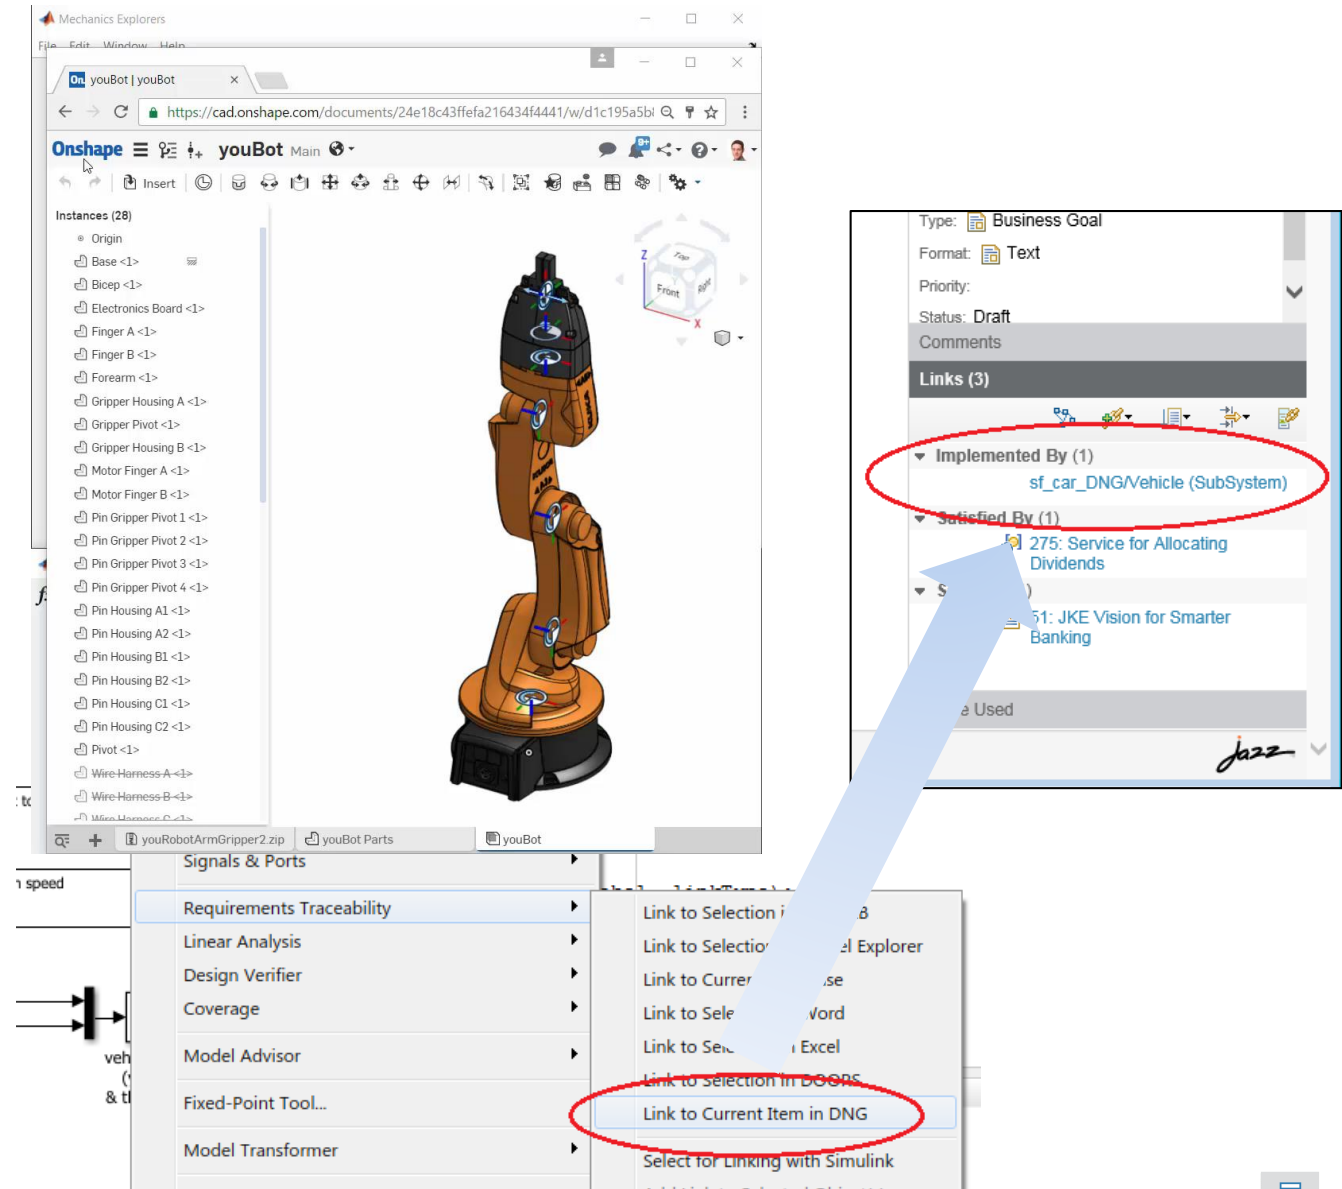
Mechanics Explorers

File Edit Window Help

youBot | youBot

https://cad.onshape.com/documents/24e18c43ffefa216434f4441/w/d1c195a5b

Onshape youBot Main

Insert

Instances (28)

Origin
Base <1>
Bicep <1>
Electronics Board <1>
Finger A <1>
Finger B <1>
Forearm <1>
Gripper Housing A <1>
Gripper Pivot <1>
Gripper Housing B <1>
Motor Finger A <1>
Motor Finger B <1>
Pin Gripper Pivot 1 <1>
Pin Gripper Pivot 2 <1>
Pin Gripper Pivot 3 <1>
Pin Gripper Pivot 4 <1>
Pin Housing A1 <1>
Pin Housing A2 <1>
Pin Housing B1 <1>
Pin Housing B2 <1>
Pin Housing C1 <1>
Pin Housing C2 <1>
Pivot <1>
Wire Harness A <1>
Wire Harness B <1>
Wire Harness C <1>

Top
Front
Right
Z
X

youRobotArmGripper2.zip
youBot Parts
youBot

Type: Business Goal
Format: Text
Priority:
Status: Draft
Comments
Links (3)
Implemented By (1)
sf_car_DNG/Vehicle (SubSystem)
Satisfied By (1)
275: Service for Allocating Dividends
S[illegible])
51: JKE Vision for Smarter Banking
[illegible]e Used
Jazz

speed
veh
& t

Signals & Ports
Requirements Traceability
Linear Analysis
Design Verifier
Coverage
Model Advisor
Fixed-Point Tool...
Model Transformer

Link to Selection i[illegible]B
Link to Selectio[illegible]el Explorer
Link to Curre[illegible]se
Link to Sele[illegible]Word
Link to Se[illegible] Excel
Link to Selection in DOORS
Link to Current Item in DNG
Select for Linking with Simulink